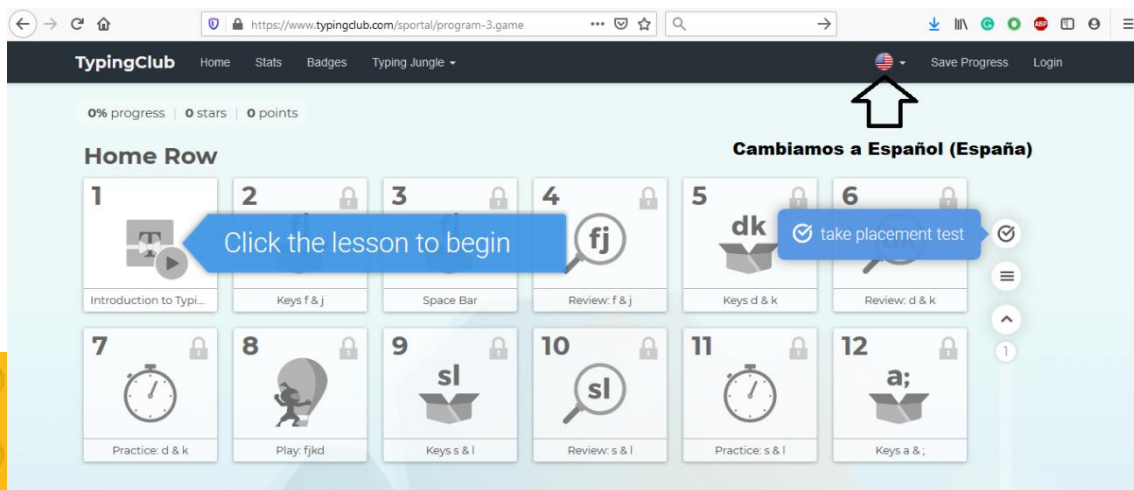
https://www.typingclub.com/sportal/program-3.game

TypingClub Home Stats Badges Typing Jungle Save Progress Login

0% progress | 0 stars | 0 points

Cambiamos a Español (España)

Home Row

1
Click the lesson to begin
Introduction to Typi...

2
Keys f & j

3
Space Bar

4
fj
Review: f & j

5
dk
Keys d & k

6
take placement test
Review: d & k

1

7
Practice: d & k

8
Play: fjkd

9
sl
Keys s & l

10
sl
Review: s & l

11
Practice: s & l

12
a;
Keys a & ;